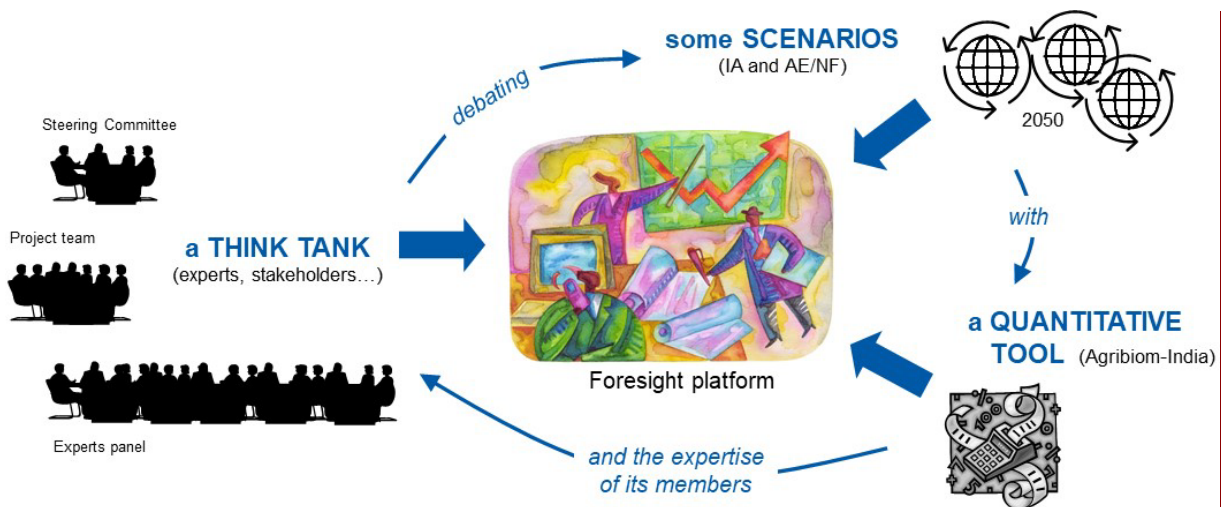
Steering Committee

Project team

Experts panel

a THINK TANK
(experts, stakeholders…)

debating

some SCENARIOS
(IA and AE/NF)

2050

with

Foresight platform

a QUANTITATIVE TOOL (Agribiom-India)

and the expertise of its members